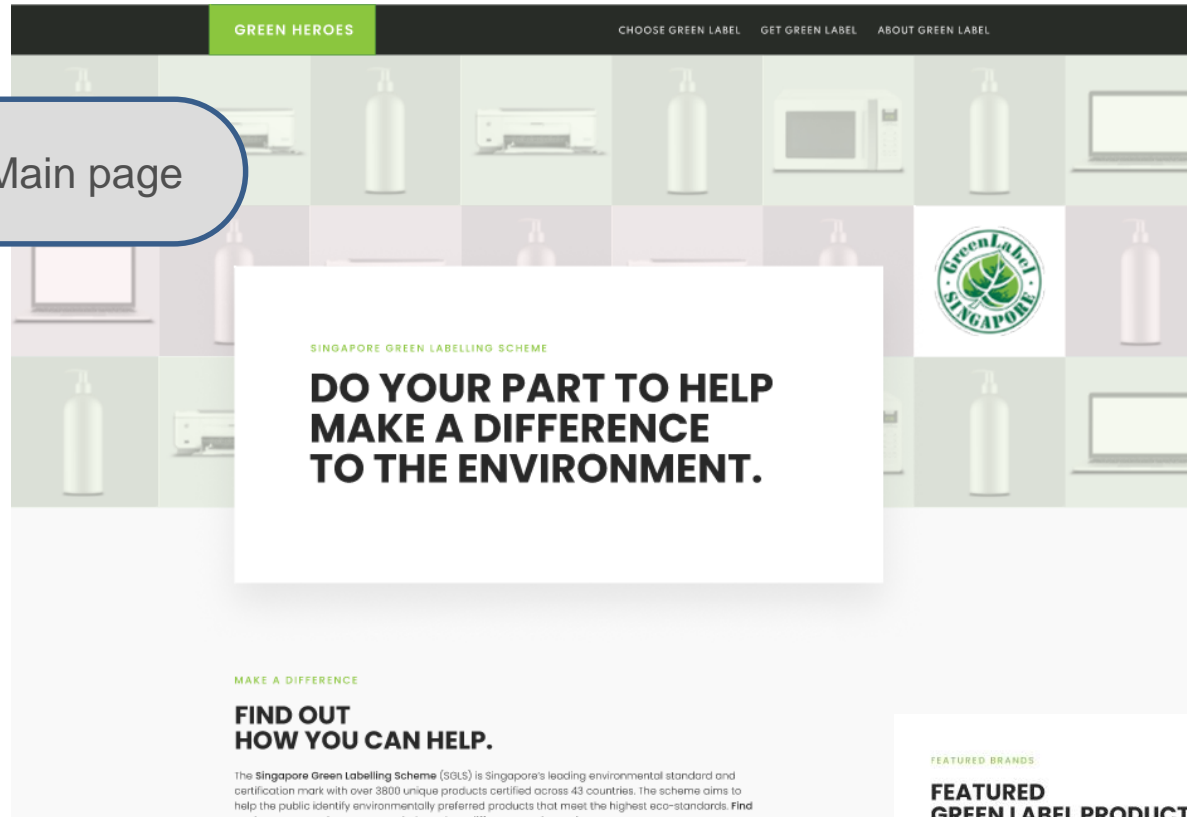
GREEN HEROES

CHOOSE GREEN LABEL GET GREEN LABEL ABOUT GREEN LABEL

Main page

Green Label SINGAPORE

SINGAPORE GREEN LABELLING SCHEME

DO YOUR PART TO HELP MAKE A DIFFERENCE TO THE ENVIRONMENT.

MAKE A DIFFERENCE

FIND OUT HOW YOU CAN HELP.

The Singapore Green Labelling Scheme (SGLS) is Singapore's leading environmental standard and certification mark with over 3800 unique products certified across 43 countries. The scheme aims to help the public identify environmentally preferred products that meet the highest eco-standards. Find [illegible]

FEATURED BRANDS

FEATURED GREEN LABEL PRODUCT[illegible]